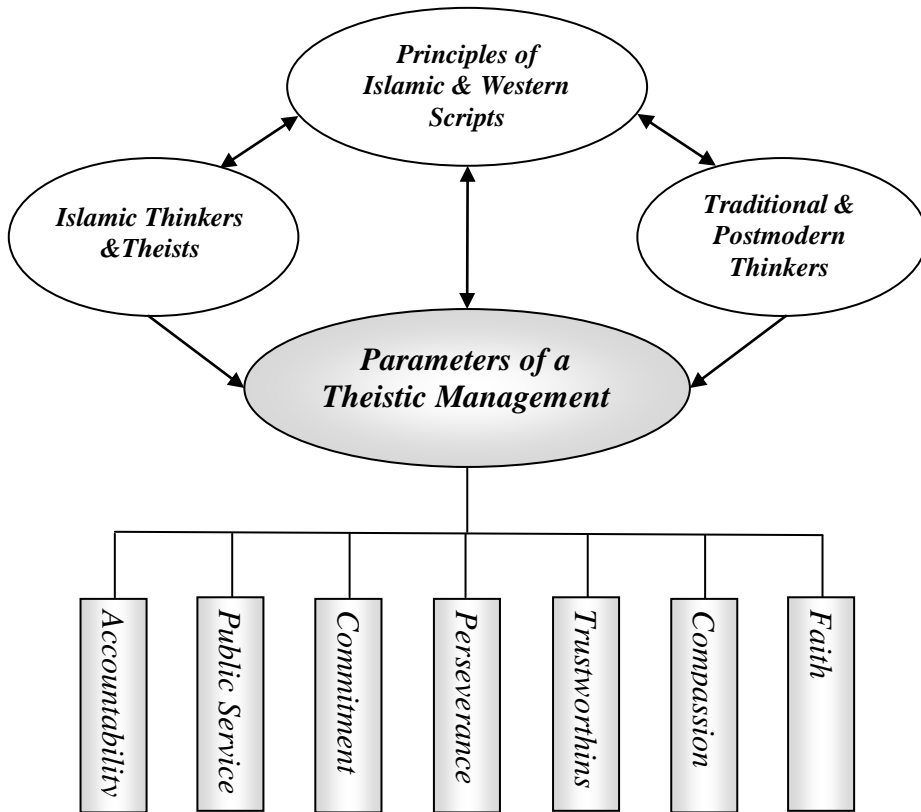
Principles of Islamic & Western Scripts

Islamic Thinkers &Theists

Traditional & Postmodern Thinkers

Parameters of a Theistic Management

Accountability

Public Service

Commitment

Perseverance

Trustworthins

Compassion

Faith